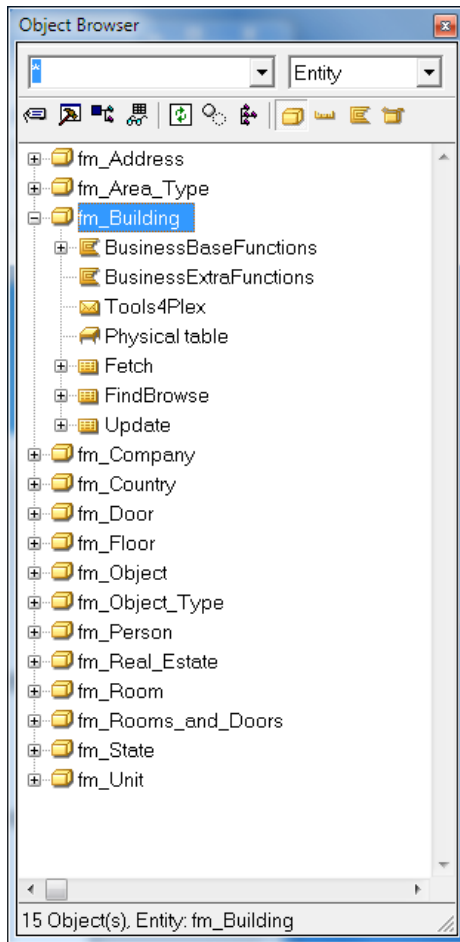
Object Browser

*

Entity

fm_Address
fm_Area_Type
fm_Building
BusinessBaseFunctions
BusinessExtraFunctions
Tools4Plex
Physical table
Fetch
FindBrowse
Update
fm_Company
fm_Country
fm_Door
fm_Floor
fm_Object
fm_Object_Type
fm_Person
fm_Real_Estate
fm_Room
fm_Rooms_and_Doors
fm_State
fm_Unit

15 Object(s), Entity: fm_Building